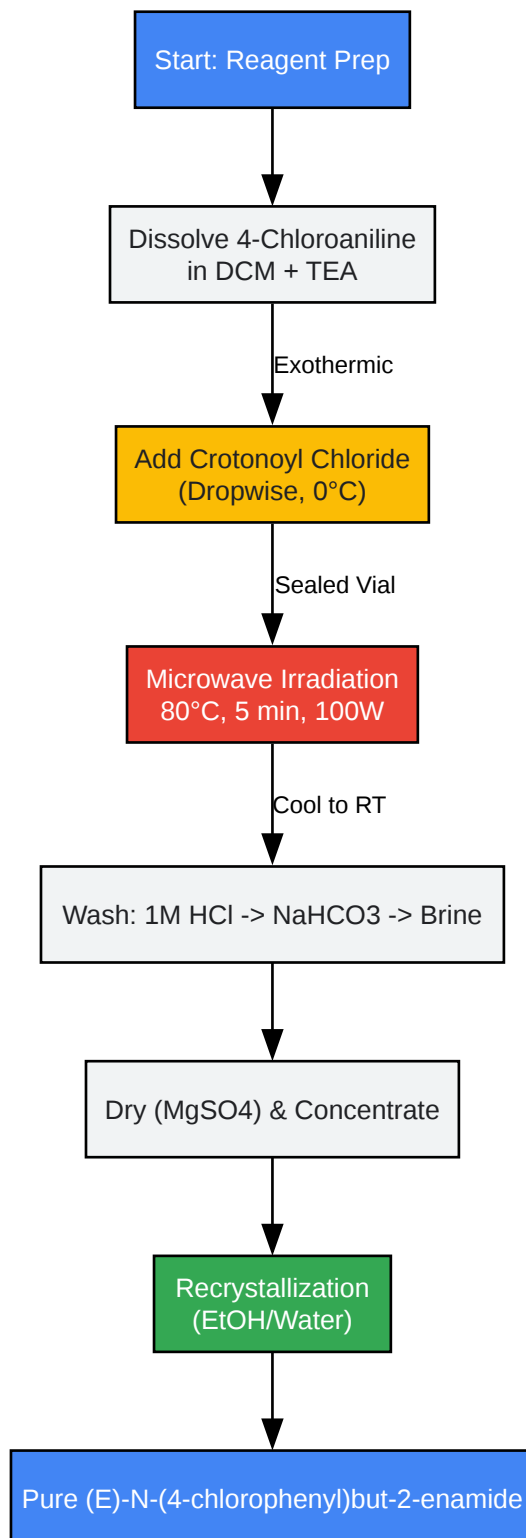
Start: Reagent Prep

Dissolve 4-Chloroaniline in DCM + TEA

Exothermic

Add Crotonoyl Chloride (Dropwise, 0°C)

Sealed Vial

Microwave Irradiation 80°C, 5 min, 100W

Cool to RT

Wash: 1M HCl -> NaHCO3 -> Brine

Dry (MgSO4) & Concentrate

Recrystallization (EtOH/Water)

Pure (E)-N-(4-chlorophenyl)but-2-enamide